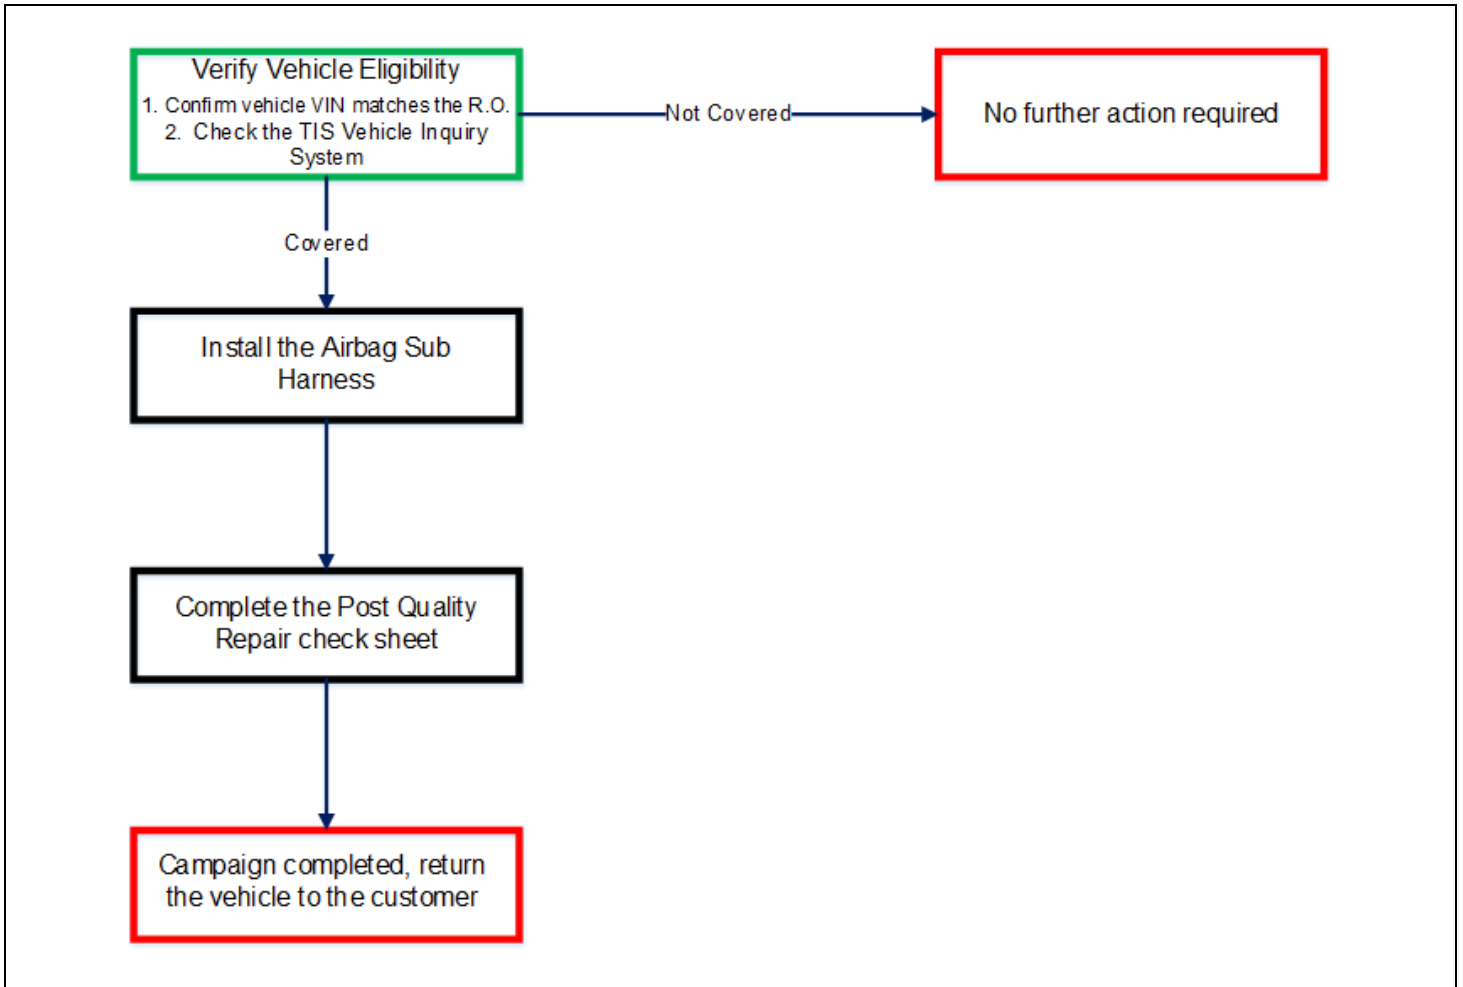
Verify Vehicle Eligibility
1. Confirm vehicle VIN matches the R.O.
2. Check the TIS Vehicle Inquiry System

Not Covered

No further action required

Covered

Install the Airbag Sub Harness

Complete the Post Quality Repair check sheet

Campaign completed, return the vehicle to the customer